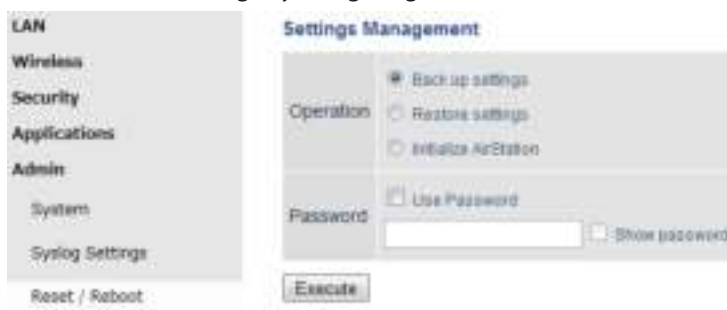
LAN
Wireless
Security
Applications
Admin
System
Syslog Settings
Reset / Reboot

Settings Management

| Operation | Back up settings<br>Restore settings<br>Initialize AirStation |
|---|---|
| Password | Use Password<br>Show password |

Execute